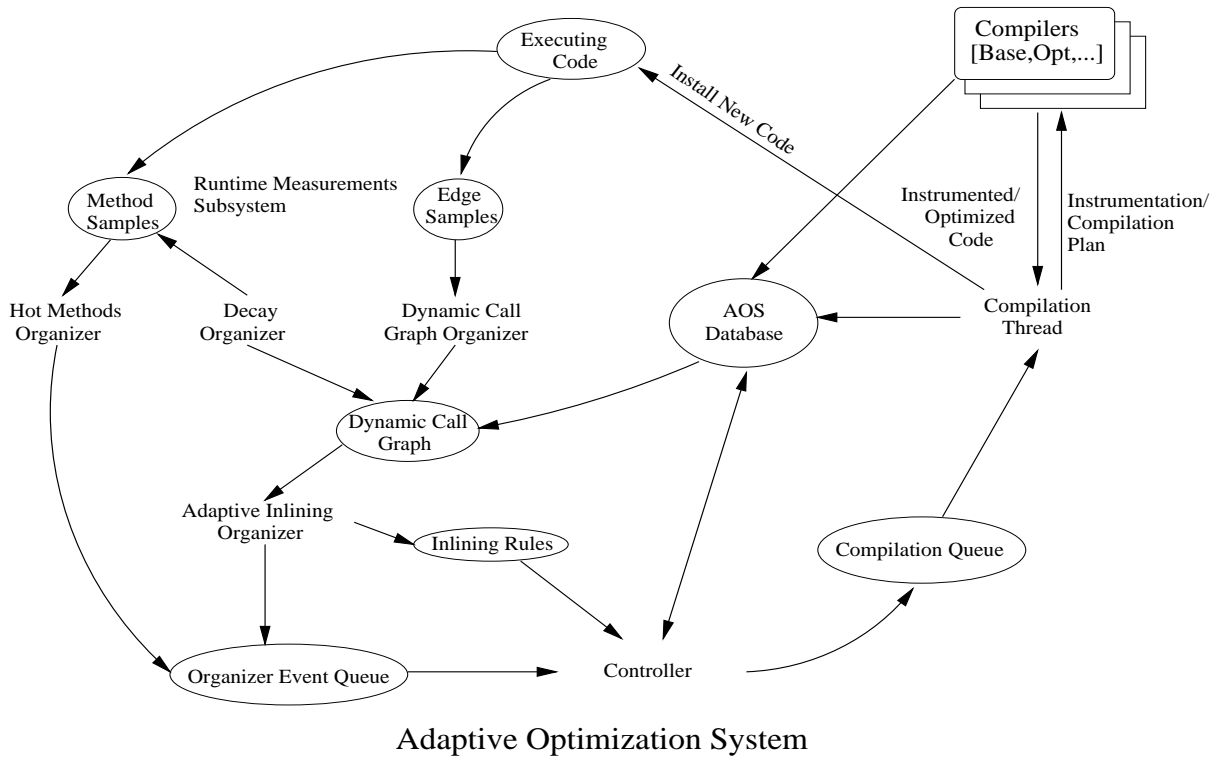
Executing Code

Install New Code

Compilers [Base,Opt,...]

Method Samples

Runtime Measurements Subsystem

Edge Samples

Instrumented/ Optimized Code

Instrumentation/ Compilation Plan

Hot Methods Organizer

Decay Organizer

Dynamic Call Graph Organizer

AOS Database

Compilation Thread

Dynamic Call Graph

Adaptive Inlining Organizer

Inlining Rules

Compilation Queue

Organizer Event Queue

Controller

Adaptive Optimization System